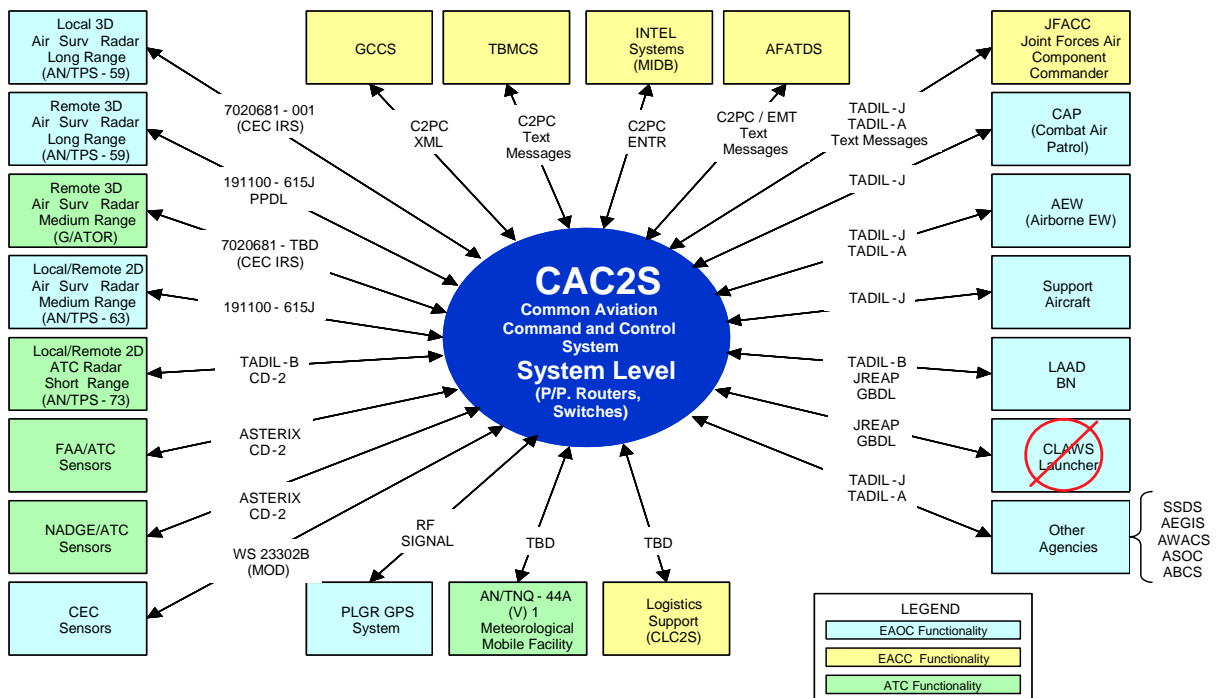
Local 3D Air Surv Radar Long Range (AN/TPS - 59)

Remote 3D Air Surv Radar Long Range (AN/TPS - 59)

Remote 3D Air Surv Radar Medium Range (G/ATOR)

Local/Remote 2D Air Surv Radar Medium Range (AN/TPS - 63)

Local/Remote 2D ATC Radar Short Range (AN/TPS - 73)

FAA/ATC Sensors

NADGE/ATC Sensors

CEC Sensors

7020681 - 001 (CEC IRS)

191100 - 615J PPDL

7020681 - TBD (CEC IRS)

191100 - 615J

TADIL - B CD - 2

ASTERIX CD - 2

ASTERIX CD - 2

WS 23302B (MOD)

GCCS

TBMCS

INTEL Systems (MIDB)

AFATDS

C2PC XML

C2PC Text Messages

C2PC ENTR

C2PC / EMT Text Messages

CAC2S

Common Aviation Command and Control System

System Level

(P/P. Routers, Switches)

RF SIGNAL

TBD

TBD

PLGR GPS System

AN/TNQ - 44A (V) 1 Meteorological Mobile Facility

Logistics Support (CLC2S)

JFACC Joint Forces Air Component Commander

TADIL - J TADIL - A Text Messages

CAP (Combat Air Patrol)

TADIL - J

AEW (Airborne EW)

TADIL - J TADIL - A

TADIL - J

Support Aircraft

TADIL - B JREAP GBDL

LAAD BN

JREAP GBDL

CLAWS Launcher

TADIL - J TADIL - A

Other Agencies

SSDS
AEGIS
AWACS
ASOC
ABCS

LEGEND

EAOC Functionality

EACC Functionality

ATC Functionality